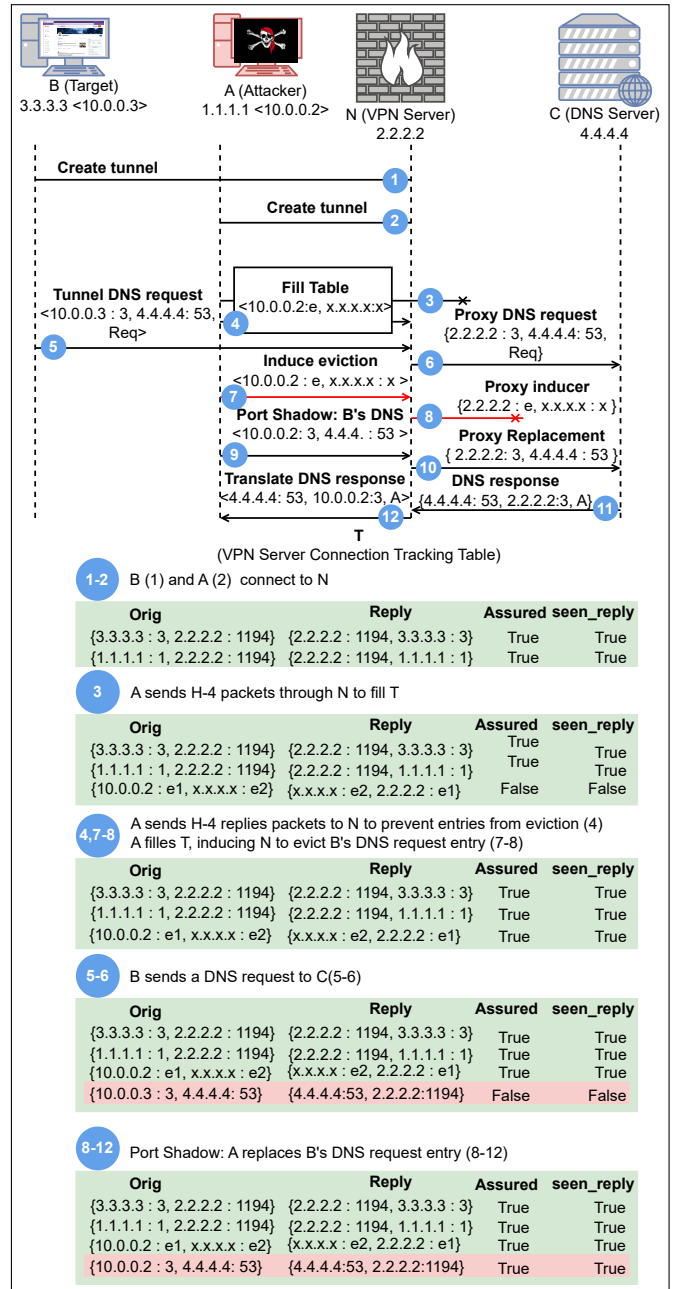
B (Target)
3.3.3.3 <10.0.0.3>

A (Attacker)
1.1.1.1 <10.0.0.2>

N (VPN Server)
2.2.2.2

C (DNS Server)
4.4.4.4

Create tunnel
1

Create tunnel
2

Fill Table
<10.0.0.2:e, x.x.x.x:x>

3

Tunnel DNS request
<10.0.0.3 : 3, 4.4.4.4: 53, Req>

4

Proxy DNS request
{2.2.2.2 : 3, 4.4.4.4: 53, Req}

5

Induce eviction
<10.0.0.2 : e, x.x.x.x : x >

6

7

Proxy inducer
{2.2.2.2 : e, x.x.x.x : x }

Port Shadow: B's DNS
<10.0.0.2: 3, 4.4.4. : 53 >

8

Proxy Replacement
{ 2.2.2.2: 3, 4.4.4.4 : 53 }

9

Translate DNS response
<4.4.4.4: 53, 10.0.0.2:3, A>

10

DNS response
{4.4.4.4: 53, 2.2.2.2:3, A}

12

11

T
(VPN Server Connection Tracking Table)

1-2 B (1) and A (2) connect to N

| Orig | Reply | Assured | seen_reply |
|---|---|---|---|
| {3.3.3.3 : 3, 2.2.2.2 : 1194} | {2.2.2.2 : 1194, 3.3.3.3 : 3} | True | True |
| {1.1.1.1 : 1, 2.2.2.2 : 1194} | {2.2.2.2 : 1194, 1.1.1.1 : 1} | True | True |

3 A sends H-4 packets through N to fill T

| Orig | Reply | Assured | seen_reply |
|---|---|---|---|
| {3.3.3.3 : 3, 2.2.2.2 : 1194} | {2.2.2.2 : 1194, 3.3.3.3 : 3} | True | True |
| {1.1.1.1 : 1, 2.2.2.2 : 1194} | {2.2.2.2 : 1194, 1.1.1.1 : 1} | True | True |
| {10.0.0.2 : e1, x.x.x.x : e2} | {x.x.x.x : e2, 2.2.2.2 : e1} | False | False |

4,7-8 A sends H-4 replies packets to N to prevent entries from eviction (4)
A filles T, inducing N to evict B's DNS request entry (7-8)

| Orig | Reply | Assured | seen_reply |
|---|---|---|---|
| {3.3.3.3 : 3, 2.2.2.2 : 1194} | {2.2.2.2 : 1194, 3.3.3.3 : 3} | True | True |
| {1.1.1.1 : 1, 2.2.2.2 : 1194} | {2.2.2.2 : 1194, 1.1.1.1 : 1} | True | True |
| {10.0.0.2 : e1, x.x.x.x : e2} | {x.x.x.x : e2, 2.2.2.2 : e1} | True | True |

5-6 B sends a DNS request to C(5-6)

| Orig | Reply | Assured | seen_reply |
|---|---|---|---|
| {3.3.3.3 : 3, 2.2.2.2 : 1194} | {2.2.2.2 : 1194, 3.3.3.3 : 3} | True | True |
| {1.1.1.1 : 1, 2.2.2.2 : 1194} | {2.2.2.2 : 1194, 1.1.1.1 : 1} | True | True |
| {10.0.0.2 : e1, x.x.x.x : e2} | {x.x.x.x : e2, 2.2.2.2 : e1} | True | True |
| {10.0.0.3 : 3, 4.4.4.4: 53} | {4.4.4.4:53, 2.2.2.2:1194} | False | False |

8-12 Port Shadow: A replaces B's DNS request entry (8-12)

| Orig | Reply | Assured | seen_reply |
|---|---|---|---|
| {3.3.3.3 : 3, 2.2.2.2 : 1194} | {2.2.2.2 : 1194, 3.3.3.3 : 3} | True | True |
| {1.1.1.1 : 1, 2.2.2.2 : 1194} | {2.2.2.2 : 1194, 1.1.1.1 : 1} | True | True |
| {10.0.0.2 : e1, x.x.x.x : e2} | {x.x.x.x : e2, 2.2.2.2 : e1} | True | True |
| {10.0.0.2 : 3, 4.4.4.4: 53} | {4.4.4.4:53, 2.2.2.2:1194} | True | True |